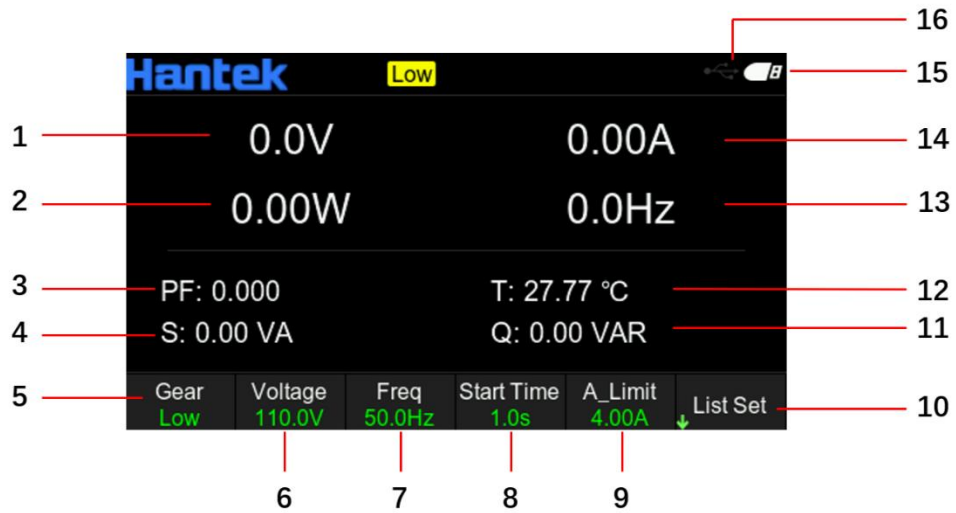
16
Hantek Low
15
1 0.0V 0.00A 14
2 0.00W 0.0Hz 13
3 PF: 0.000 T: 27.77 °C 12
4 S: 0.00 VA Q: 0.00 VAR 11

| Gear | Voltage | Freq | Start Time | A_Limit | List Set |
|---|---|---|---|---|---|
| Low | 110.0V | 50.0Hz | 1.0s | 4.00A | |

5 10
6 7 8 9